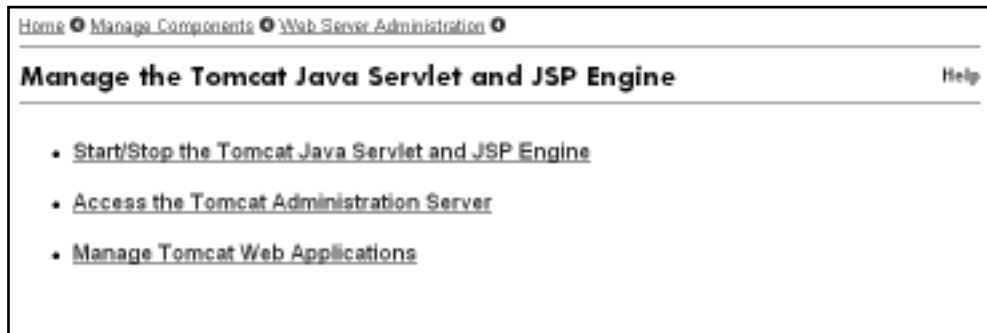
Home Manage Components Web Server Administration

Manage the Tomcat Java Servlet and JSP Engine

Help

- Start/Stop the Tomcat Java Servlet and JSP Engine
- Access the Tomcat Administration Server
- Manage Tomcat Web Applications